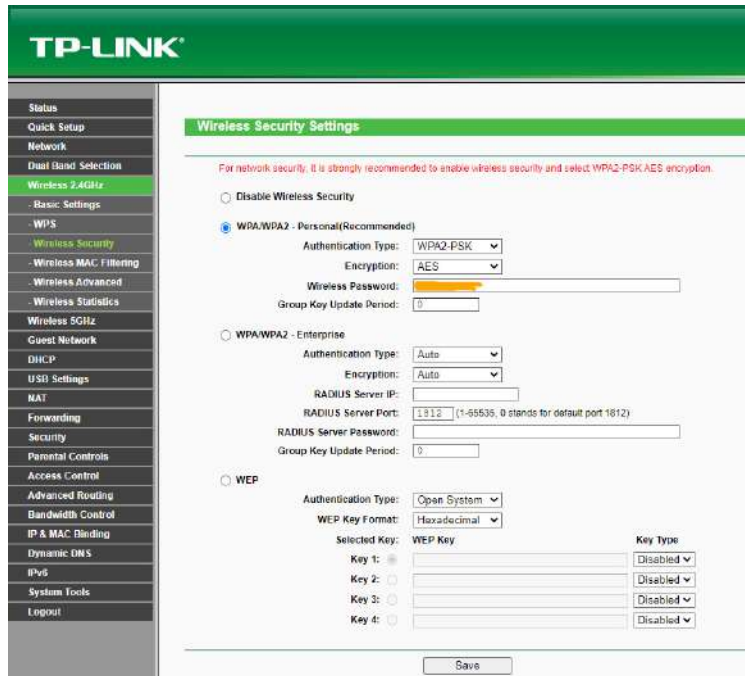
TP-LINK®

Status
Quick Setup
Network
Dual Band Selection
Wireless 2.4GHz
- Basic Settings
- WPS
- Wireless Security
- Wireless MAC Filtering
- Wireless Advanced
- Wireless Statistics
Wireless 5GHz
Guest Network
DHCP
USB Settings
NAT
Forwarding
Security
Parental Controls
Access Control
Advanced Routing
Bandwidth Control
IP & MAC Binding
Dynamic DNS
IPv6
System Tools
Logout

Wireless Security Settings

For network security, it is strongly recommended to enable wireless security and select WPA2-PSK AES encryption.

Disable Wireless Security

WPA/WPA2 - Personal(Recommended)
Authentication Type: WPA2-PSK
Encryption: AES
Wireless Password: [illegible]
Group Key Update Period: 0

WPA/WPA2 - Enterprise
Authentication Type: Auto
Encryption: Auto
RADIUS Server IP:
RADIUS Server Port: 1812 (1-65535, 0 stands for default port 1812)
RADIUS Server Password:
Group Key Update Period: 0

WEP
Authentication Type: Open System
WEP Key Format: Hexadecimal
Selected Key: WEP Key Key Type
Key 1: Disabled
Key 2: Disabled
Key 3: Disabled
Key 4: Disabled

Save